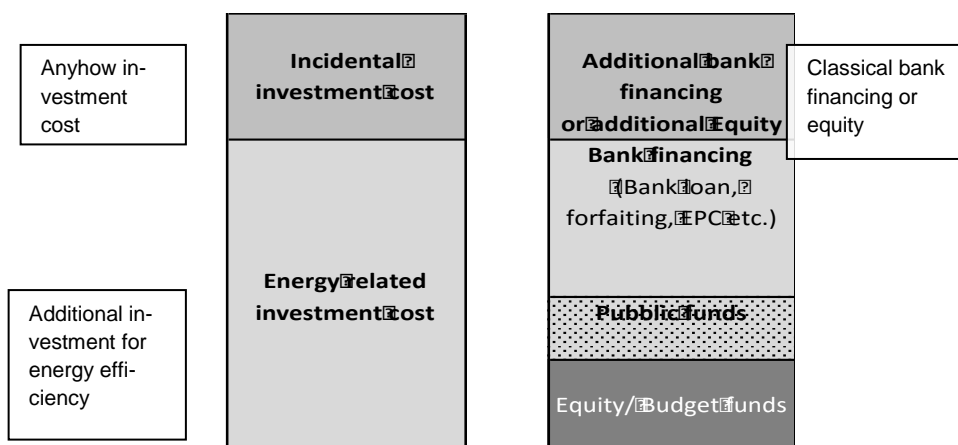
Anyhow investment cost

Incidental investment cost

Additional bank financing or additional Equity

Classical bank financing or equity

Bank financing (Bank loan, forfaiting, EPC etc.)

Additional investment for energy efficiency

Energy related investment cost

Pubblic funds

Equity/Budget funds